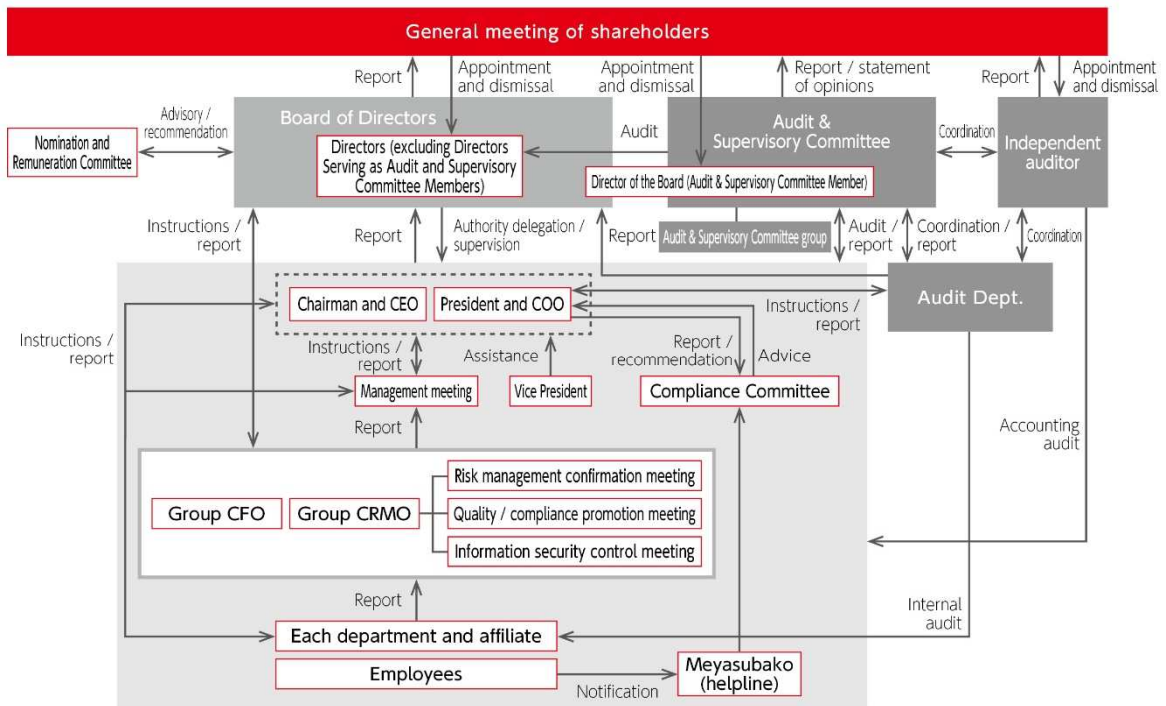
General meeting of shareholders

Report

Appointment and dismissal

Appointment and dismissal

Report / statement of opinions

Report

Appointment and dismissal

Advisory / recommendation

Nomination and Remuneration Committee

Board of Directors

Directors (excluding Directors Serving as Audit and Supervisory Committee Members)

Audit

Audit & Supervisory Committee

Director of the Board (Audit & Supervisory Committee Member)

Coordination

Independent auditor

Instructions / report

Report

Authority delegation / supervision

Report

Audit & Supervisory Committee group

Audit / report

Coordination / report

Coordination

Chairman and CEO

President and COO

Audit Dept.

Instructions / report

Instructions / report

Instructions / report

Assistance

Report / recommendation

Advice

Management meeting

Vice President

Compliance Committee

Report

Accounting audit

Risk management confirmation meeting

Group CFO

Group CRMO

Quality / compliance promotion meeting

Information security control meeting

Report

Internal audit

Each department and affiliate

Employees

Notification

Meyasubako (helpline)